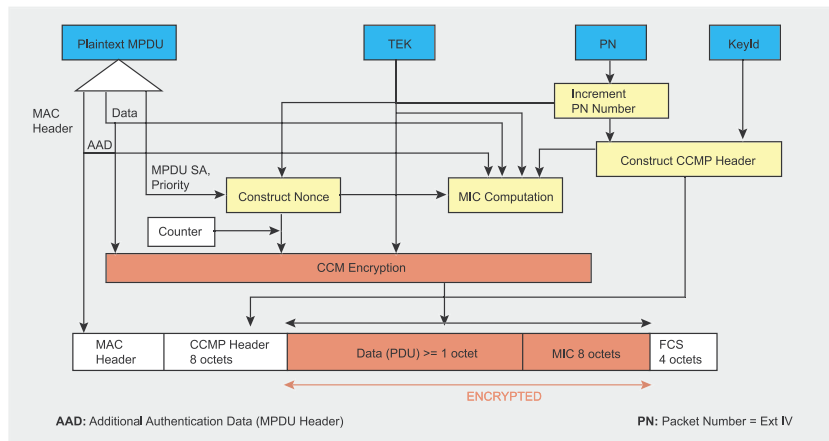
Plaintext MPDU

TEK

PN

KeyId

MAC Header

Data

Increment PN Number

AAD

Construct CCMP Header

MPDU SA, Priority

Construct Nonce

MIC Computation

Counter

CCM Encryption

| MAC Header | CCMP Header 8 octets | Data (PDU) >= 1 octet | MIC 8 octets | FCS 4 octets |
|---|---|---|---|---|

ENCRYPTED

AAD: Additional Authentication Data (MPDU Header)

PN: Packet Number = Ext IV